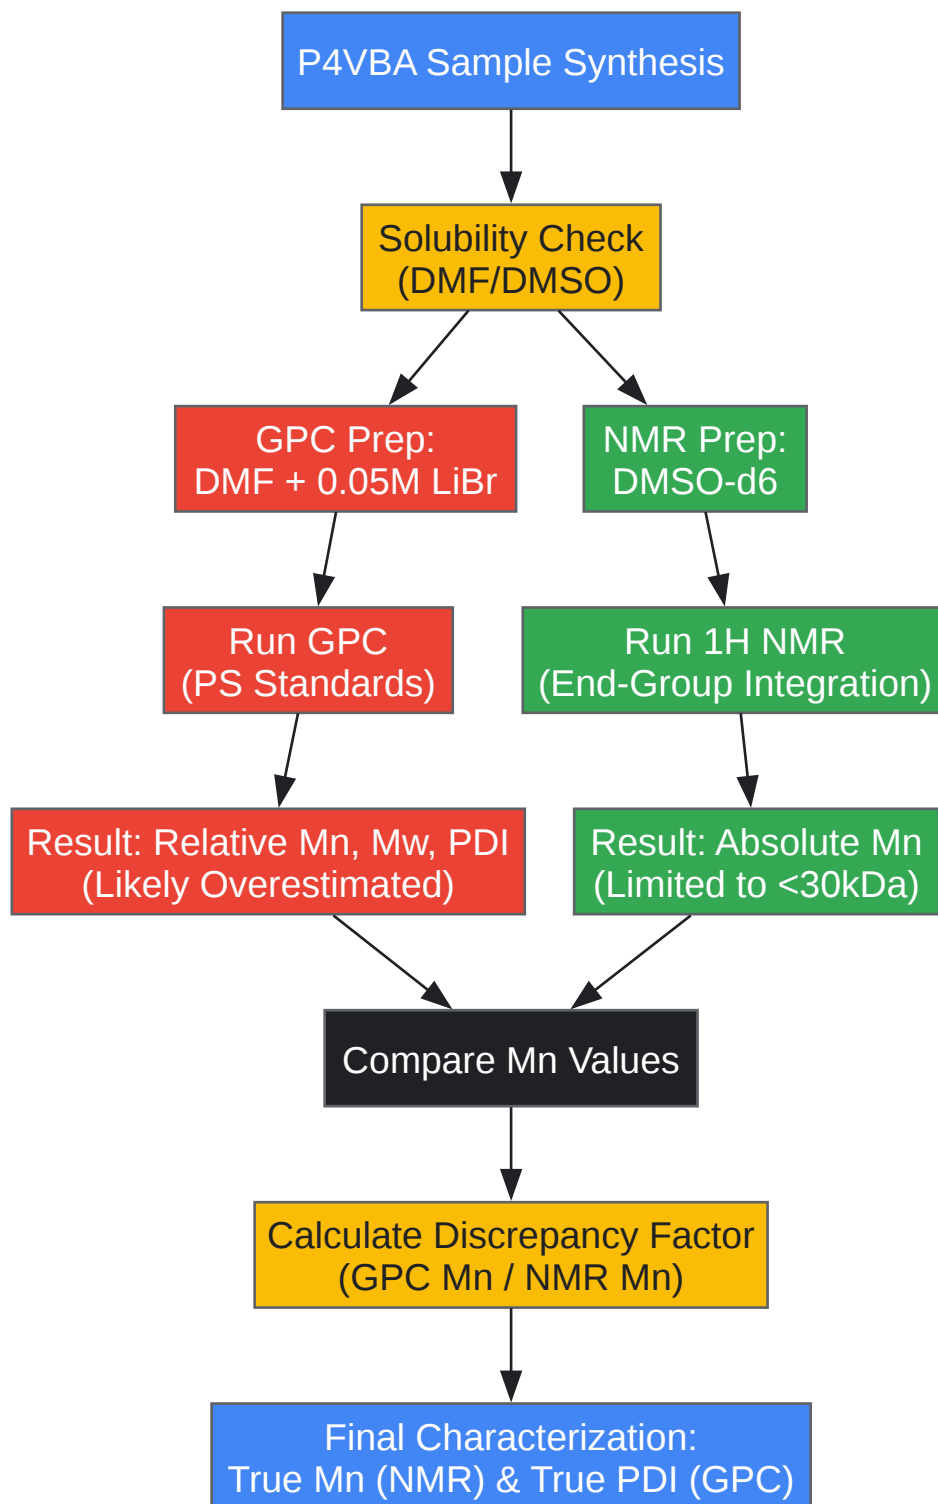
P4VBA Sample Synthesis

Solubility Check
(DMF/DMSO)

GPC Prep:
DMF + 0.05M LiBr

NMR Prep:
DMSO-d6

Run GPC
(PS Standards)

Run 1H NMR
(End-Group Integration)

Result: Relative Mn, Mw, PDI
(Likely Overestimated)

Result: Absolute Mn
(Limited to <30kDa)

Compare Mn Values

Calculate Discrepancy Factor
(GPC Mn / NMR Mn)

Final Characterization:
True Mn (NMR) & True PDI (GPC)